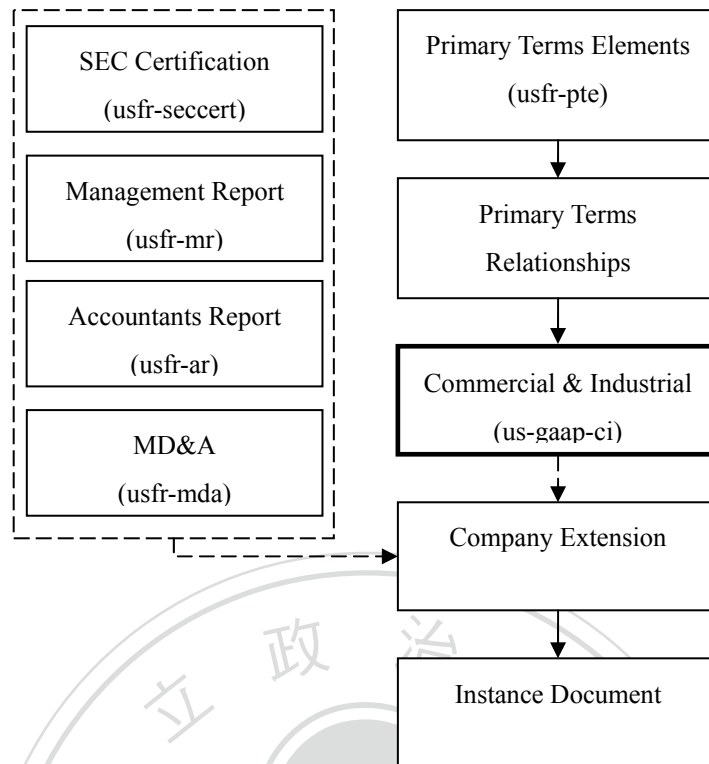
SEC Certification
(usfr-seccert)

Management Report
(usfr-mr)

Accountants Report
(usfr-ar)

MD&A
(usfr-mda)

Primary Terms Elements
(usfr-pte)

Primary Terms
Relationships

Commercial & Industrial
(us-gaap-ci)

Company Extension

Instance Document

立 政 治